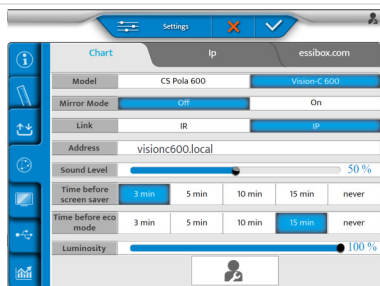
Settings

Chart | Ip | essibox.com

| Model | CS Pola 600 | Vision-C 600 | | | |
|---|---|---|---|---|---|
| Mirror Mode | Off | On | | | |
| Link | IR | IP | | | |
| Address | visionc600.local | | | | |
| Sound Level | 50 % | | | | |
| Time before screen saver | 3 min | 5 min | 10 min | 15 min | never |
| Time before eco mode | 3 min | 5 min | 10 min | 15 min | never |
| Luminosity | 100 % | | | | |